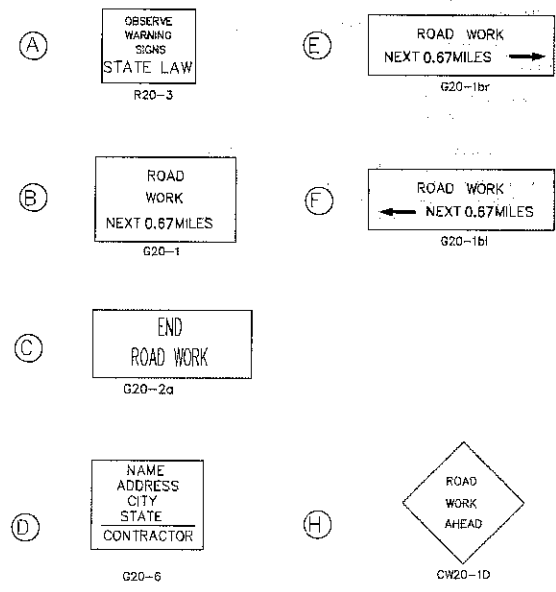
(A)
OBSERVE WARNING SIGNS
STATE LAW
R20-3

(E)
ROAD WORK
NEXT 0.67MILES
G20-1br

(B)
ROAD
WORK
NEXT 0.67MILES
G20-1

(F)
ROAD WORK
NEXT 0.67MILES
G20-1bl

(C)
END
ROAD WORK
G20-2a

(D)
NAME
ADDRESS
CITY
STATE
CONTRACTOR
G20-6

(H)
ROAD
WORK
AHEAD
CW20-1D